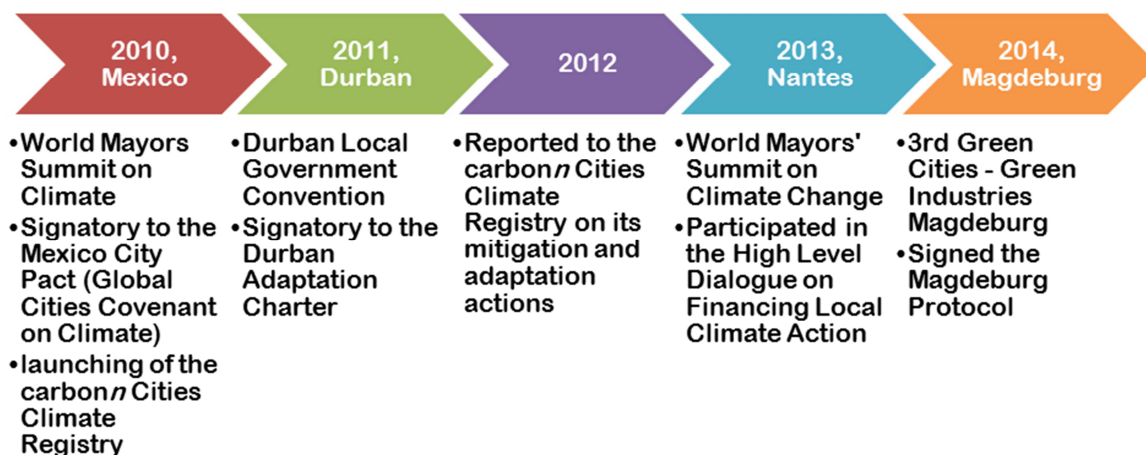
2010, Mexico

•World Mayors Summit on Climate
•Signatory to the Mexico City Pact (Global Cities Covenant on Climate)
•launching of the carbon*n* Cities Climate Registry

2011, Durban

•Durban Local Government Convention
•Signatory to the Durban Adaptation Charter

2012

•Reported to the carbon*n* Cities Climate Registry on its mitigation and adaptation actions

2013, Nantes

•World Mayors' Summit on Climate Change
•Participated in the High Level Dialogue on Financing Local Climate Action

2014, Magdeburg

•3rd Green Cities - Green Industries Magdeburg
•Signed the Magdeburg Protocol